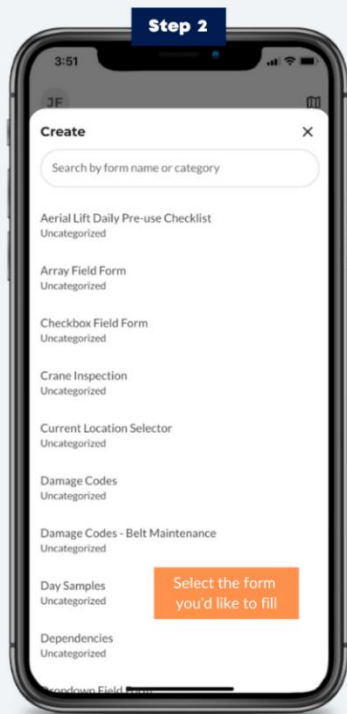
Step 2

3:51

JF

Create

×

Search by form name or category

Aerial Lift Daily Pre-use Checklist
Uncategorized

Array Field Form
Uncategorized

Checkbox Field Form
Uncategorized

Crane Inspection
Uncategorized

Current Location Selector
Uncategorized

Damage Codes
Uncategorized

Damage Codes - Belt Maintenance
Uncategorized

Day Samples
Uncategorized

Select the form you'd like to fill

Dependencies
Uncategorized

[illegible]